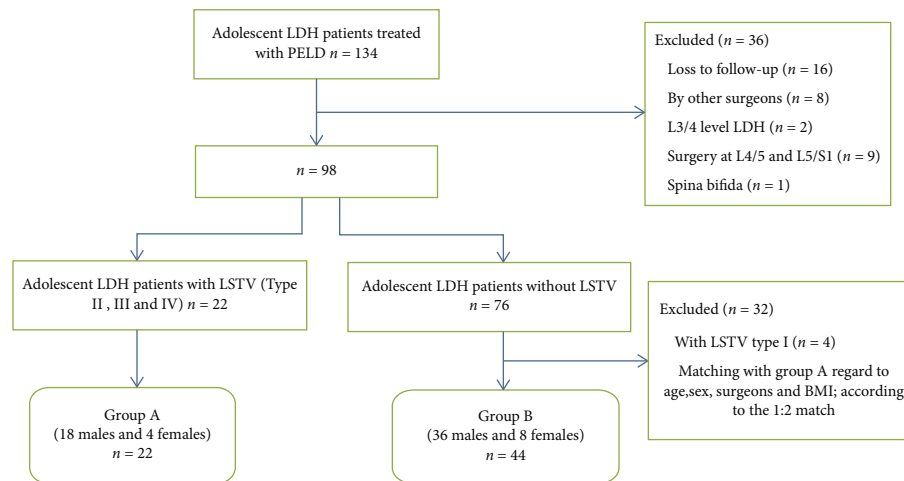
Adolescent LDH patients treated with PELD $n = 134$

Excluded ($n = 36$)
Loss to follow-up ($n = 16$)
By other surgeons ($n = 8$)
L3/4 level LDH ($n = 2$)
Surgery at L4/5 and L5/S1 ($n = 9$)
Spina bifida ($n = 1$)

$n = 98$

Adolescent LDH patients with LSTV (Type II , III and IV) $n = 22$

Adolescent LDH patients without LSTV $n = 76$

Excluded ($n = 32$)
With LSTV type I ($n = 4$)
Matching with group A regard to age,sex, surgeons and BMI; according to the 1:2 match

Group A
(18 males and 4 females)
$n = 22$

Group B
(36 males and 8 females)
$n = 44$